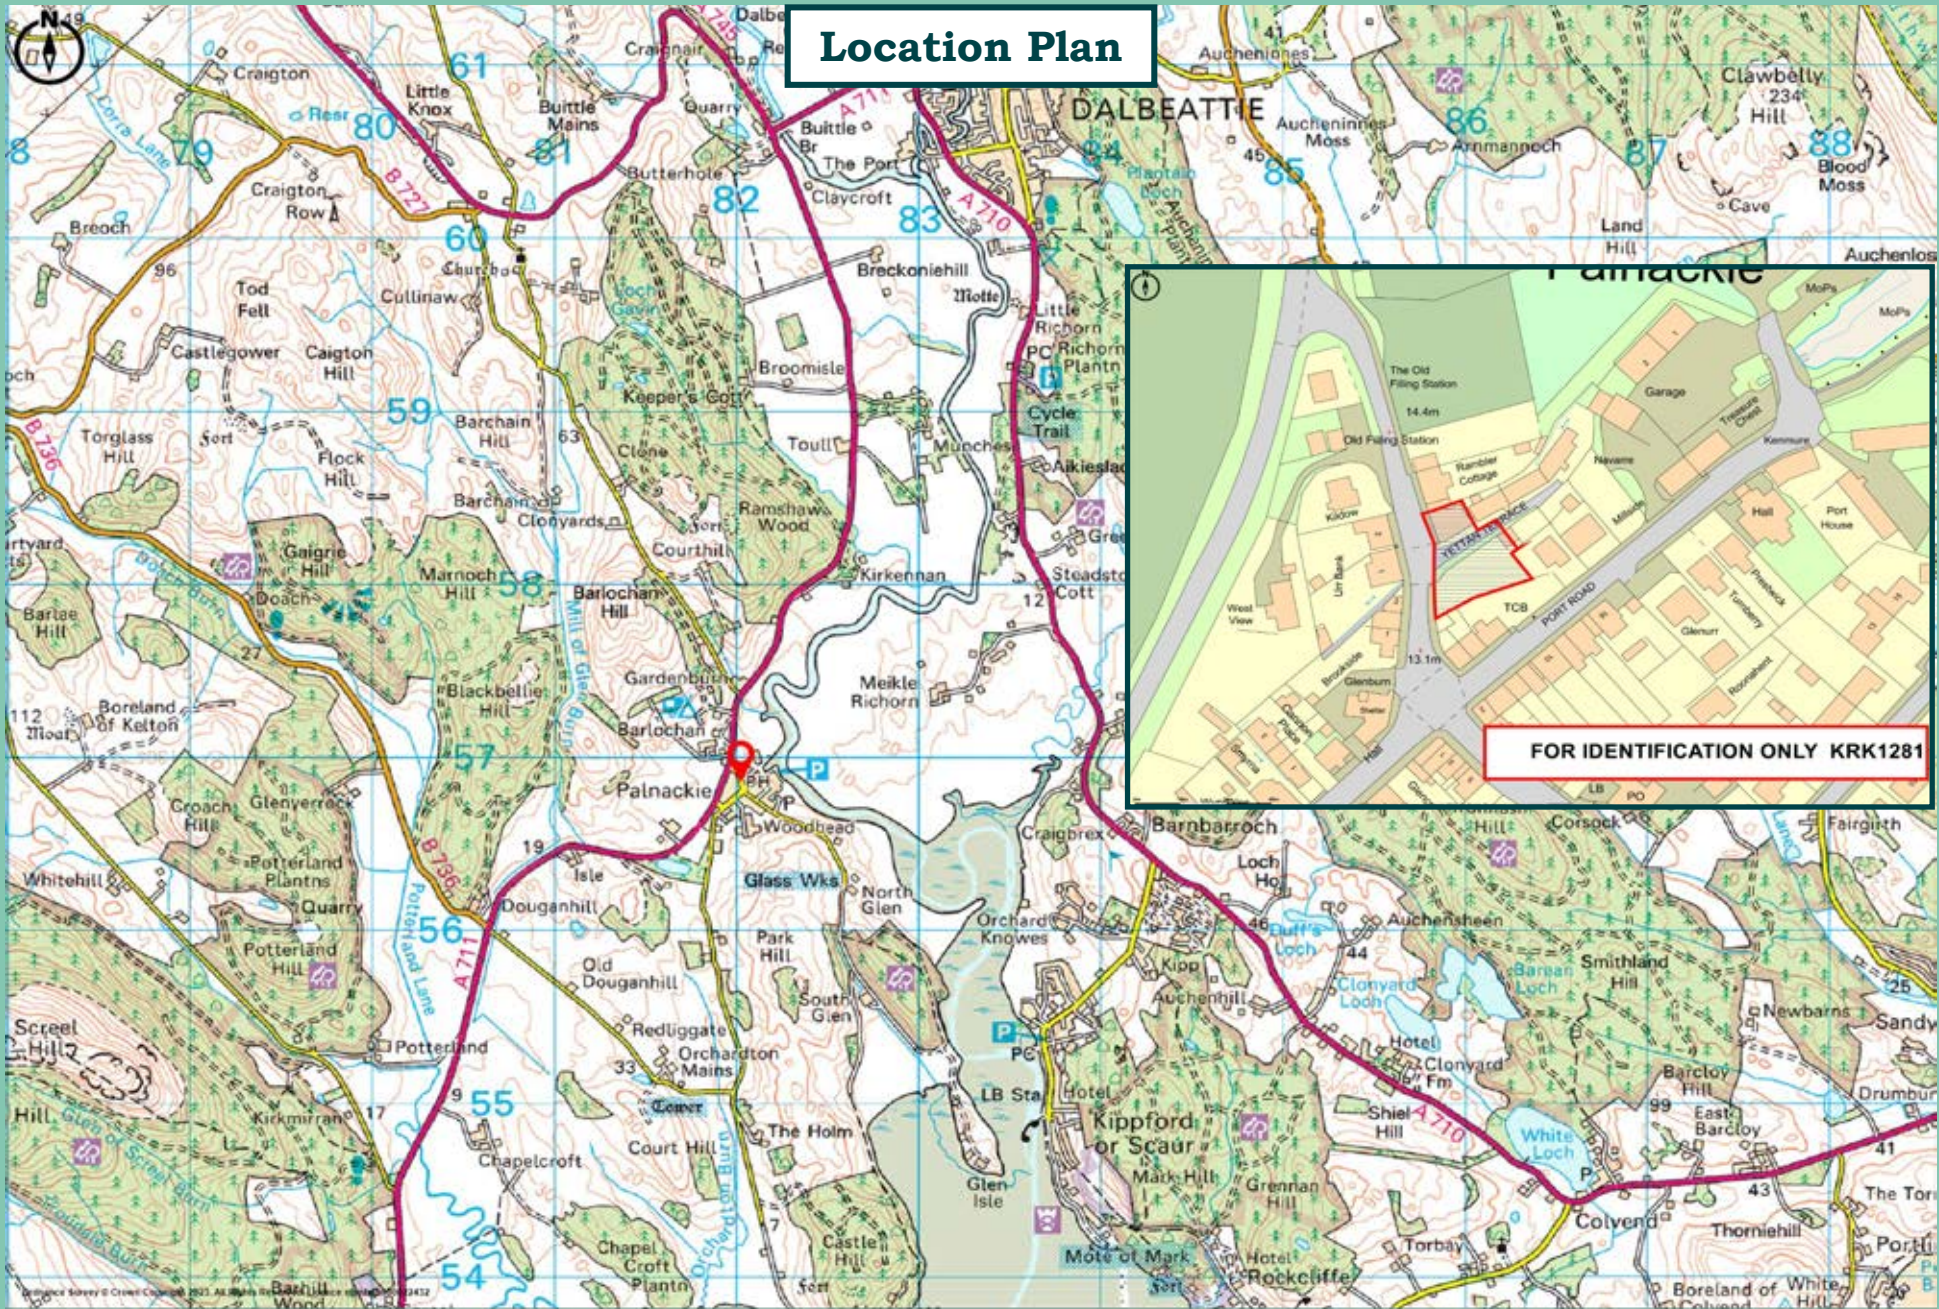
Location Plan

N
49
Craigton
Little Knox
Buittle Mains
Craignair
Dalbe
Quarry
Resr
80
81
61
79
Corra Lane
B 727
Craigton Row
Breoch
60
Church
Butterhole
82
Buittle Br
The Port
Claycroft
83
A 711
A 710
DALBEATTIE
Auchenlones
41
Auchenninnes Moss
45
85
84
86
Arnmannoch
87
Clawbelly Hill 234
88
Blood Moss
Cave
Land Hill
Auchenlos
96
Tod Fell
Cullinaw
Castlegower
Caigton Hill
Loch Gavin
Breckoniehill
Motte
Little Richorn
PC
Richorn Plantn
Broomisle
Keeper's Cott
Cycle Trail
59
Torglass Hill
Fort
Barchain Hill
63
Flock Hill
Barchain
Clone
Toull
Munches
Aikieslac
B 736
Clonyards
Fort
Ramshaw Wood
Courthill
Gre
rtyard
Gaigrie Hill
Marnoch Hill
58
Barlochan Hill
Kirkennan
Steadsto Cott
12
Bartae Hill
Doach
27
Mill of Glen Burn
Blackbellie Hill
Gardenburn
Meikle Richorn
112
Moat
Boreland of Kelton
Barlochan
57
Palnackie
P
PH
Woodhead
Croach Hill
Glenyerrock
Potterland Plantns
Quarry
Whitehill
19
Isle
B 736
Douganhill
Glass Wks
North Glen
Craigbrex
Barnbarroch
Loch Ho
56
Potterland Hill
Potterland Lane
A 711
Old Douganhill
Park Hill
Orchard Knowes
46
Duff's Loch
Auchensheen
44
Kipp
Auchenhill
Clonyard Loch
Barean Loch
Smithland Hill
Newbarns
Sandy
Screel Hill
Redliggate
South Glen
Potterland
33
Orchardton Mains
P
PC
Hotel
Clonyard Fm
Barcloy Hill
Drumbur
Hill
Glen of Screel Burn
Kirkmirran
17
9
55
Tower
LB Sta
Hotel
Kippford or Scaur
Shiel Hill
A 710
99
East Barcloy
Court Hill
The Holm
Chapelcroft
Mark Hill
Grennan Hill
White Loch
43
The Tor
Glen Isle
Colvend
Thorniehill
Chapel Croft Plantn
Orchardton Burn
Castle Hill
Fort
Mote of Mark
Hotel
Rockcliffe
Torbay
Port
Boreland of Colvend
White Hill
54
Barhill Wood
Fort
Hill
Corsock
Fairgirth
25
41
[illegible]

Palnackie
MoPs
MoPs
The Old Filling Station
14.4m
Garage
Old Filling Station
Rambler Cottage
Treasure Chest
Kenmure
Navarre
Kildow
Yettan Terrace
Millside
Hall
Port House
Lin Bank
West View
TCB
Port Road
Pinewood
Glenluri
Turnberry
Brockside
Glenburn
13.1m
Shelter
Roonahan
FOR IDENTIFICATION ONLY KRK1281
LB
PO